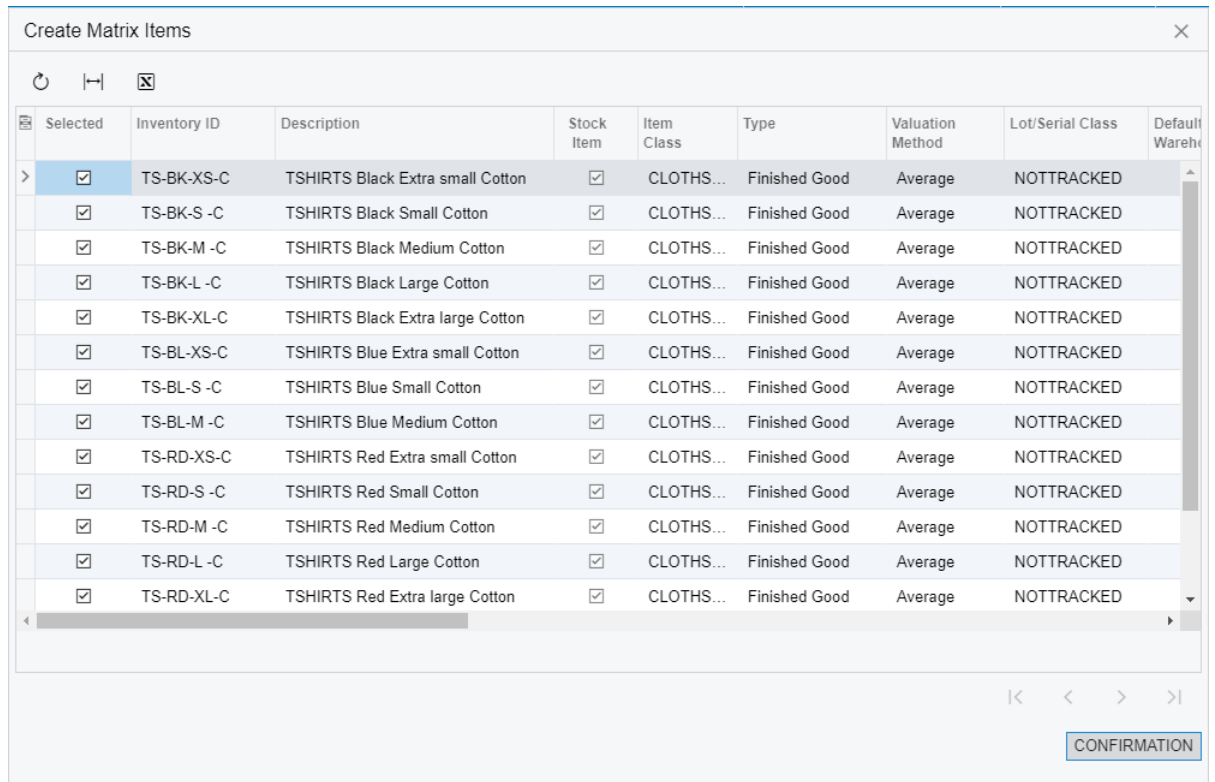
Create Matrix Items

| Selected | Inventory ID | Description | Stock Item | Item Class | Type | Valuation Method | Lot/Serial Class | Default Wareh |
|---|---|---|---|---|---|---|---|---|
| ☑ | TS-BK-XS-C | TSHIRTS Black Extra small Cotton | ☑ | CLOTHS... | Finished Good | Average | NOTTRACKED | |
| ☑ | TS-BK-S -C | TSHIRTS Black Small Cotton | ☑ | CLOTHS... | Finished Good | Average | NOTTRACKED | |
| ☑ | TS-BK-M -C | TSHIRTS Black Medium Cotton | ☑ | CLOTHS... | Finished Good | Average | NOTTRACKED | |
| ☑ | TS-BK-L -C | TSHIRTS Black Large Cotton | ☑ | CLOTHS... | Finished Good | Average | NOTTRACKED | |
| ☑ | TS-BK-XL-C | TSHIRTS Black Extra large Cotton | ☑ | CLOTHS... | Finished Good | Average | NOTTRACKED | |
| ☑ | TS-BL-XS-C | TSHIRTS Blue Extra small Cotton | ☑ | CLOTHS... | Finished Good | Average | NOTTRACKED | |
| ☑ | TS-BL-S -C | TSHIRTS Blue Small Cotton | ☑ | CLOTHS... | Finished Good | Average | NOTTRACKED | |
| ☑ | TS-BL-M -C | TSHIRTS Blue Medium Cotton | ☑ | CLOTHS... | Finished Good | Average | NOTTRACKED | |
| ☑ | TS-RD-XS-C | TSHIRTS Red Extra small Cotton | ☑ | CLOTHS... | Finished Good | Average | NOTTRACKED | |
| ☑ | TS-RD-S -C | TSHIRTS Red Small Cotton | ☑ | CLOTHS... | Finished Good | Average | NOTTRACKED | |
| ☑ | TS-RD-M -C | TSHIRTS Red Medium Cotton | ☑ | CLOTHS... | Finished Good | Average | NOTTRACKED | |
| ☑ | TS-RD-L -C | TSHIRTS Red Large Cotton | ☑ | CLOTHS... | Finished Good | Average | NOTTRACKED | |
| ☑ | TS-RD-XL-C | TSHIRTS Red Extra large Cotton | ☑ | CLOTHS... | Finished Good | Average | NOTTRACKED | |

CONFIRMATION